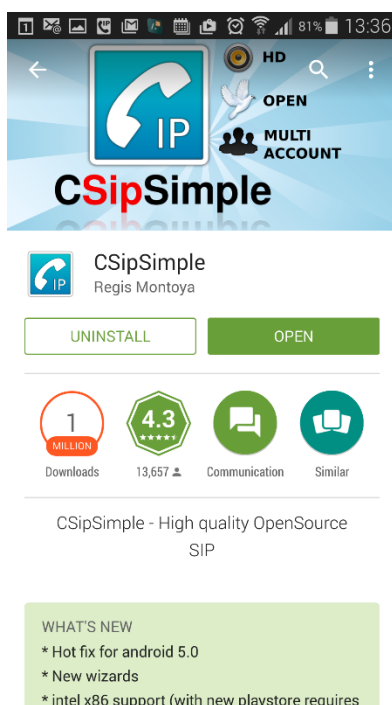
81% 13:36

IP

HD

OPEN

MULTI ACCOUNT

CSipSimple

CSipSimple
Regis Montoya

UNINSTALL

OPEN

1 MILLION
Downloads

4.3
13,657

Communication

Similar

CSipSimple - High quality OpenSource SIP

WHAT'S NEW
* Hot fix for android 5.0
* New wizards
* intel x86 support (with new playstore requires